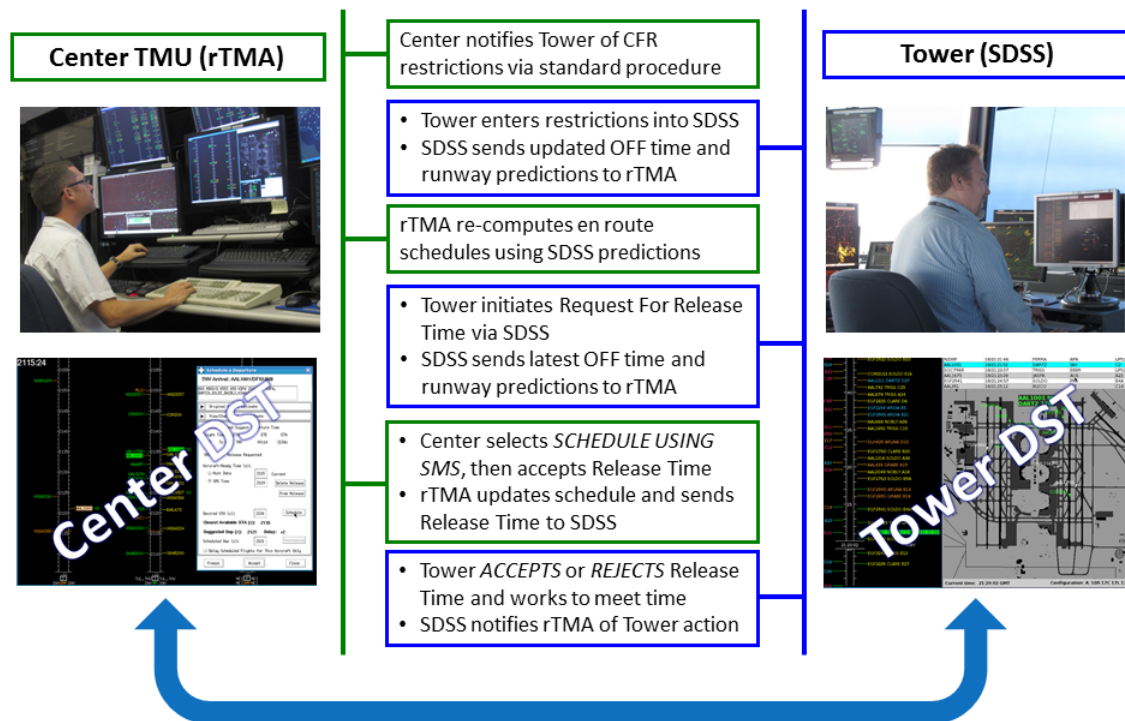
Center TMU (rTMA)

Tower (SDSS)

Center notifies Tower of CFR restrictions via standard procedure

- Tower enters restrictions into SDSS
- SDSS sends updated OFF time and runway predictions to rTMA

rTMA re-computes en route schedules using SDSS predictions

- Tower initiates Request For Release Time via SDSS
- SDSS sends latest OFF time and runway predictions to rTMA

- Center selects *SCHEDULE USING SMS*, then accepts Release Time
- rTMA updates schedule and sends Release Time to SDSS

- Tower *ACCEPTS* or *REJECTS* Release Time and works to meet time
- SDSS notifies rTMA of Tower action

2115:24

Schedule a Departure

Center DST

Tower DST

Current time: 21:20:02 GMT